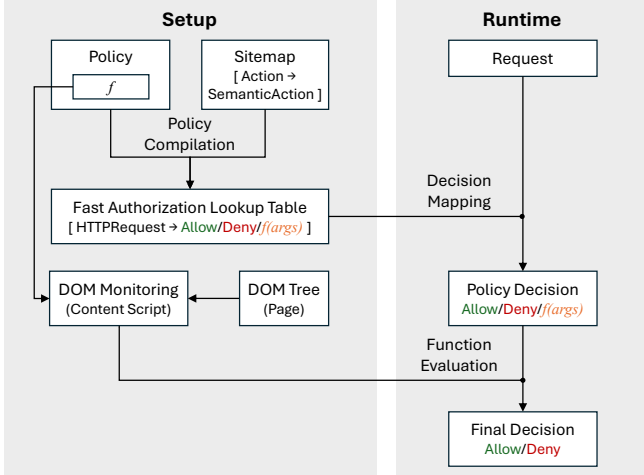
Setup

Runtime

Policy

$f$

Sitemap
[ Action → SemanticAction ]

Policy Compilation

Fast Authorization Lookup Table
[ HTTPRequest → Allow/Deny/$f(args)$ ]

DOM Monitoring
(Content Script)

DOM Tree
(Page)

Request

Decision Mapping

Policy Decision
Allow/Deny/$f(args)$

Function Evaluation

Final Decision
Allow/Deny